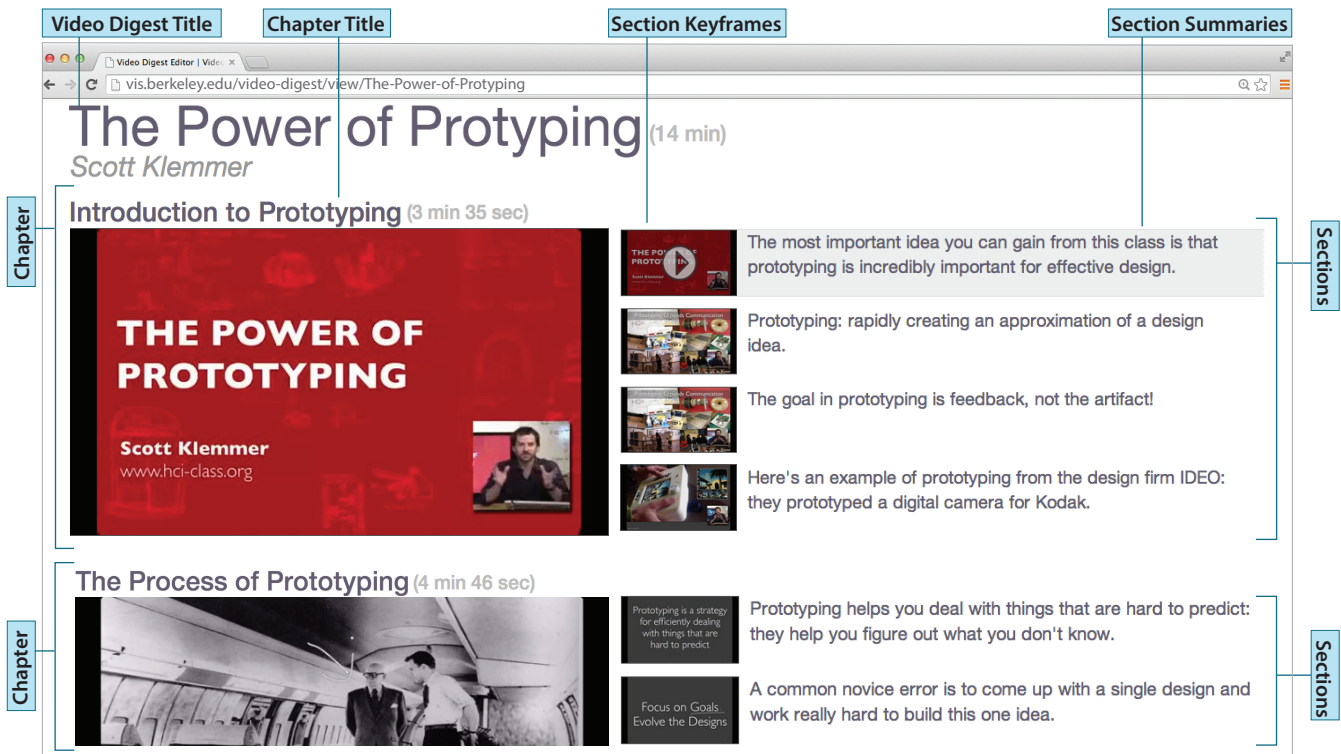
Video Digest Title

Chapter Title

Section Keyframes

Section Summaries

Video Digest Editor | Video ×

vis.berkeley.edu/video-digest/view/The-Power-of-Protyping

The Power of Protyping (14 min)

Scott Klemmer

Chapter

Introduction to Prototyping (3 min 35 sec)

THE POWER OF PROTOTYPING

Scott Klemmer

www.hci-class.org

THE POWER OF PROTOTYPING

Scott Klemmer

The most important idea you can gain from this class is that prototyping is incredibly important for effective design.

Prototyping: rapidly creating an approximation of a design idea.

The goal in prototyping is feedback, not the artifact!

Here's an example of prototyping from the design firm IDEO: they prototyped a digital camera for Kodak.

Sections

Chapter

The Process of Prototyping (4 min 46 sec)

Prototyping is a strategy for efficiently dealing with things that are hard to predict

Prototyping helps you deal with things that are hard to predict: they help you figure out what you don't know.

Focus on Goals Evolve the Designs

A common novice error is to come up with a single design and work really hard to build this one idea.

Sections